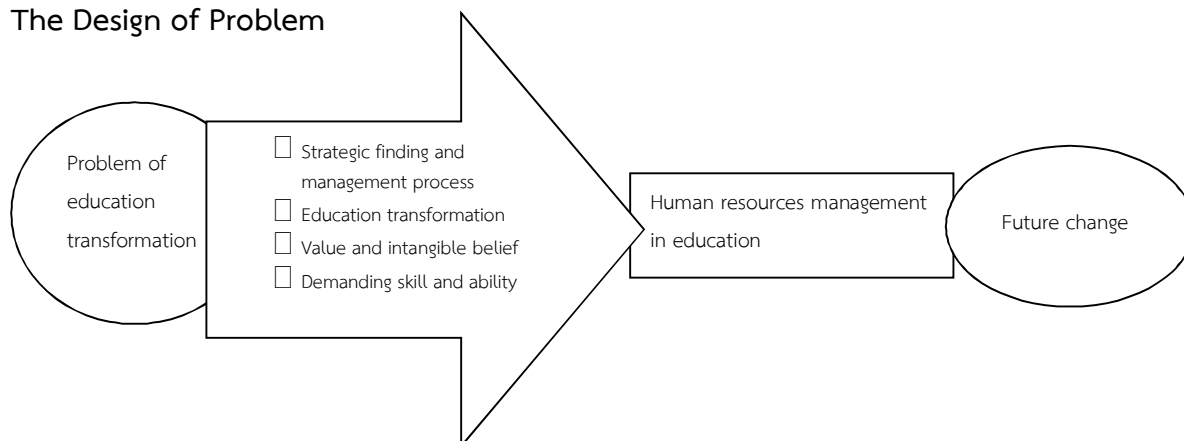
The Design of Problem

Problem of education transformation

☐ Strategic finding and management process
☐ Education transformation
☐ Value and intangible belief
☐ Demanding skill and ability

Human resources management in education

Future change